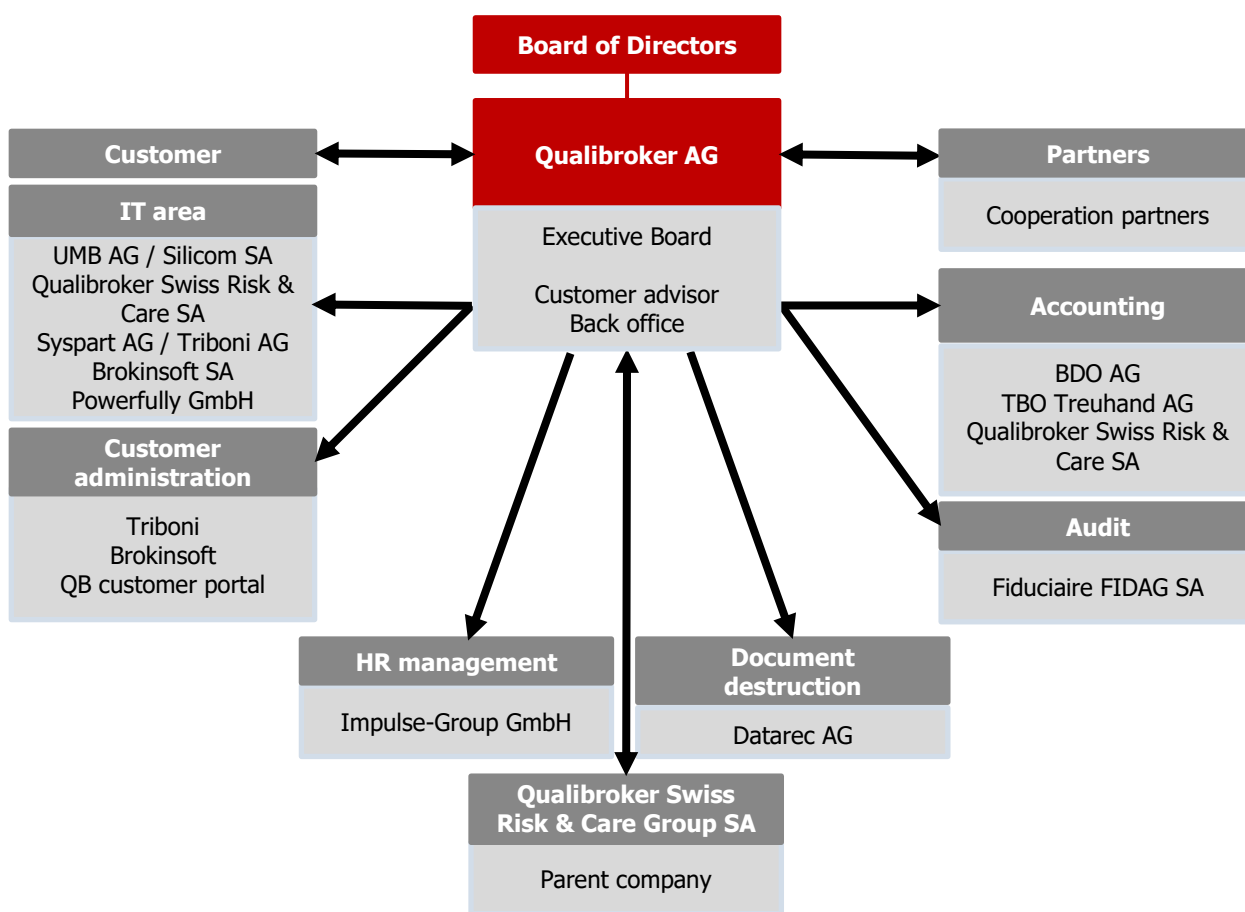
Board of Directors

Qualibroker AG

Executive Board

Customer advisor
Back office

Customer

IT area

UMB AG / Silicom SA
Qualibroker Swiss Risk & Care SA
Syspart AG / Triboni AG
Brokinsoft SA
Powerfully GmbH

Customer administration

Triboni
Brokinsoft
QB customer portal

Partners

Cooperation partners

Accounting

BDO AG
TBO Treuhand AG
Qualibroker Swiss Risk & Care SA

Audit

Fiduciaire FIDAG SA

HR management

Impulse-Group GmbH

Document destruction

Datarec AG

Qualibroker Swiss Risk & Care Group SA

Parent company